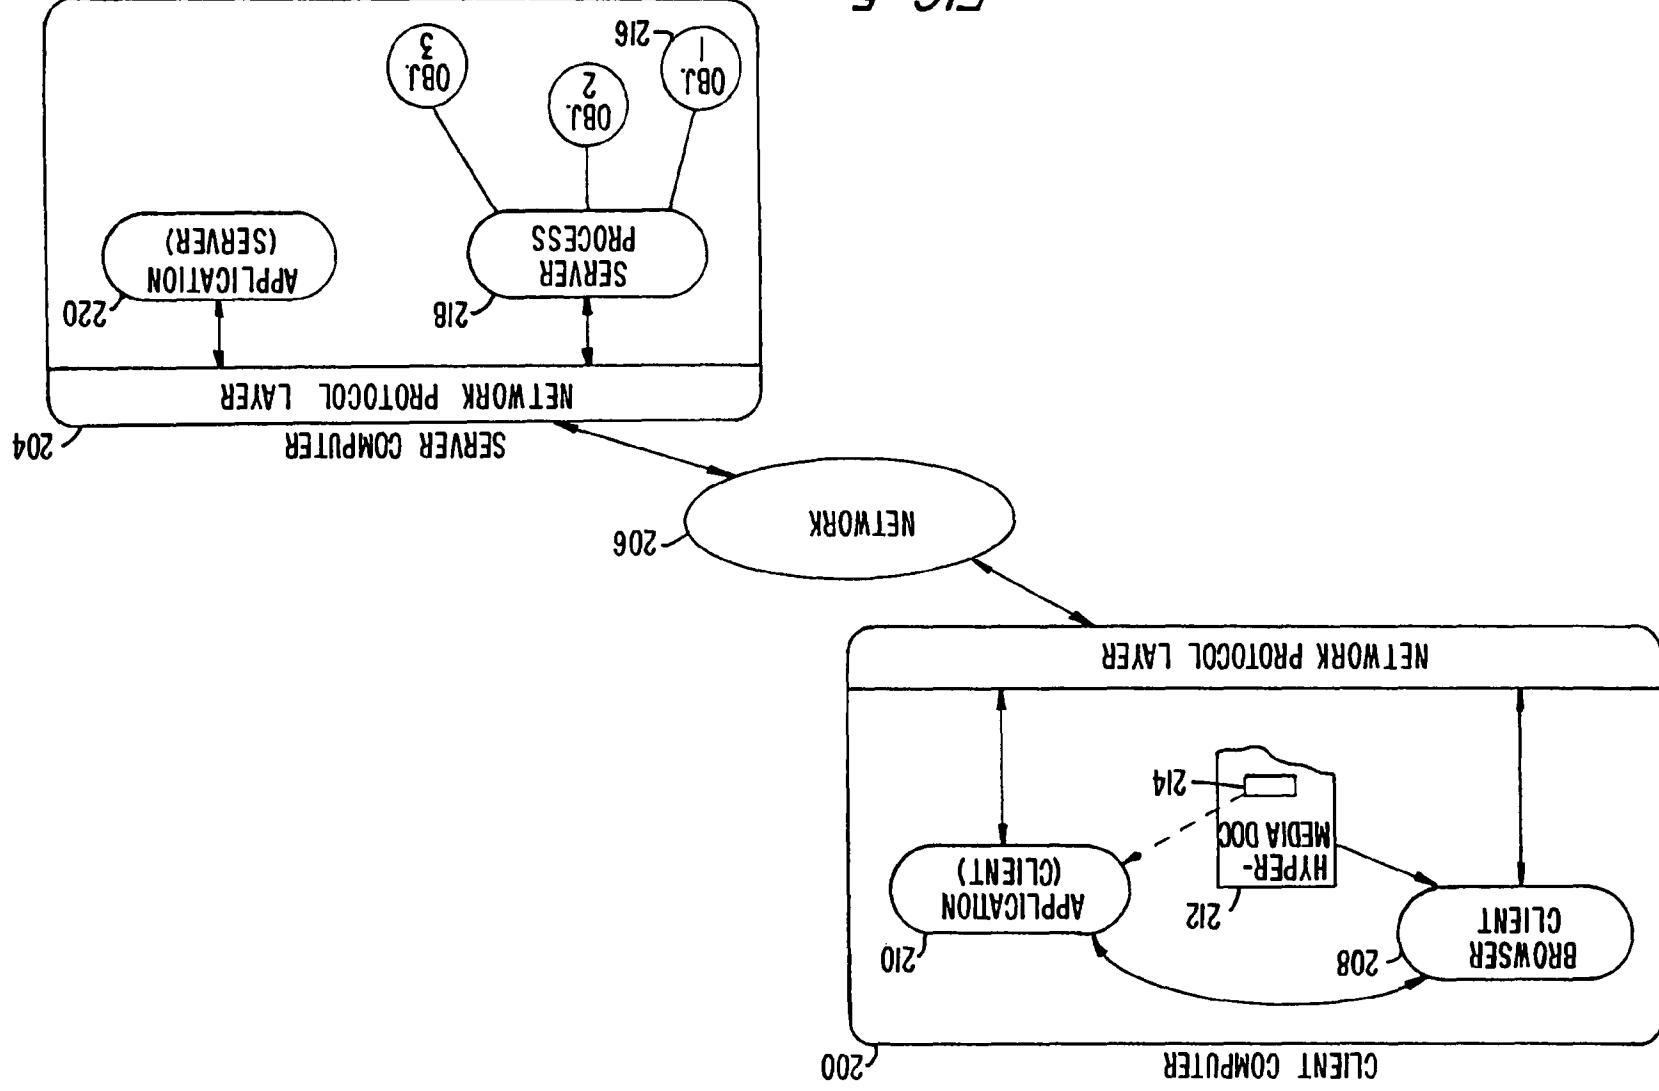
200
CLIENT COMPUTER
208
BROWSER CLIENT
212
HYPER-MEDIA DOC
214
210
APPLICATION (CLIENT)
NETWORK PROTOCOL LAYER
206
NETWORK
204
SERVER COMPUTER
NETWORK PROTOCOL LAYER
218
SERVER PROCESS
220
APPLICATION (SERVER)
216
OBJ. 1
OBJ. 2
OBJ. 3
FIG 2